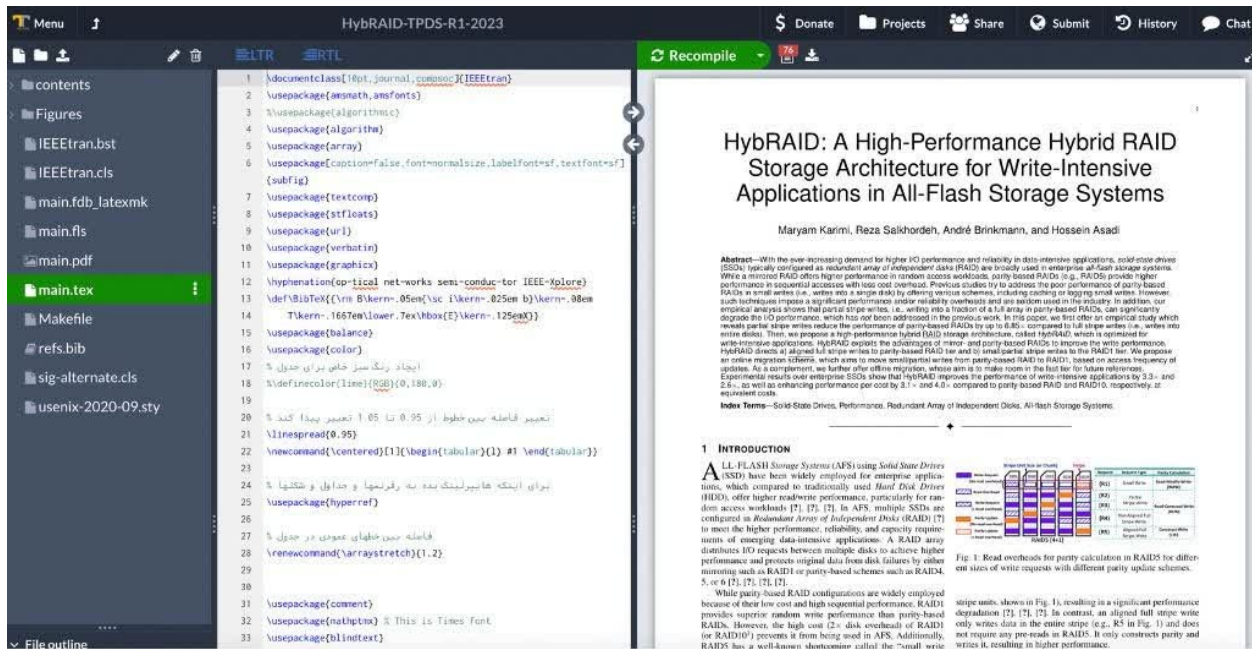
Menu HybRAID-TPDS-R1-2023 Donate Projects Share Submit History Chat

contents
Figures
IEEEtran.bst
IEEEtran.cls
main.fdb_latexmk
main.fls
main.pdf
main.tex
Makefile
refs.bib
sig-alternate.cls
usenix-2020-09.sty

File outline

LTR RTL

1 \documentclass[10pt,journal,compsoc]{IEEEtran}
2 \usepackage{amsmath,amsfonts}
3 %\usepackage{algorithmic}
4 \usepackage{algorithm}
5 \usepackage{array}
6 \usepackage[caption=false,font=normalsize,labelfont=sf,textfont=sf]{subfig}
7 \usepackage{textcomp}
8 \usepackage{stfloats}
9 \usepackage{url}
10 \usepackage{verbatim}
11 \usepackage{graphicx}
12 \hyphenation{op-tical net-works semi-conduc-tor IEEE-Xplore}
13 \def\BibTeX{{\rm B\kern-.05em{\sc i\kern-.025em b}\kern-.08em
14 T\kern-.1667em\lower.7ex\hbox{E}\kern-.125emX}}
15 \usepackage{balance}
16 \usepackage{color}
17 ایجاد رنگ سبز خاص برای جدول %
18 %\definecolor{lime}{RGB}{0,180,0}
19
20 تغییر فاصله بین خطوط از 0.95 تا 1.05 تغییر پیدا کند %
21 \linespread{0.95}
22 \newcommand{\centered}[1]{\begin{tabular}{l} #1 \end{tabular}}
23
24 برای اینکه هایپرلینک بده به رفرنسها و جداول و شکلها %
25 \usepackage{hyperref}
26
27 فاصله بین خطهای عمودی در جدول %
28 \renewcommand{\arraystretch}{1.2}
29
30
31 \usepackage{comment}
32 \usepackage{mathptmx} % This is Times font
33 \usepackage{blindtext}

Recompile 76

HybRAID: A High-Performance Hybrid RAID Storage Architecture for Write-Intensive Applications in All-Flash Storage Systems

Maryam Karimi, Reza Salkhordeh, André Brinkmann, and Hossein Asadi

Abstract—With the ever-increasing demand for higher I/O performance and reliability in data-intensive applications, solid-state drives (SSDs) typically configured as redundant array of independent disks (RAID) are broadly used in enterprise all-flash storage systems. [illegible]

Index Terms—Solid-State Drives, Performance, Redundant Array of Independent Disks, All-flash Storage Systems.

1 INTRODUCTION

ALL-FLASH Storage Systems (AFS) using Solid State Drives (SSD) have been widely employed for enterprise applications, which compared to traditionally used Hard Disk Drives (HDD), offer higher read/write performance, particularly for random access workloads [?], [?], [?]. In AFS, multiple SSDs are configured in Redundant Array of Independent Disks (RAID) [?] to meet the higher performance, reliability, and capacity requirements of emerging data-intensive applications. A RAID array distributes I/O requests between multiple disks to achieve higher performance and protects original data from disk failures by either mirroring such as RAID1 or parity-based schemes such as RAID4, 5, or 6 [?], [?], [?], [?].

While parity-based RAID configurations are widely employed because of their low cost and high sequential performance, RAID1 provides superior random write performance than parity-based RAIDs. However, the high cost (2× disk overhead) of RAID1 (or RAID10) prevents it from being used in AFS. Additionally, RAID5 has a well-known shortcoming called the "small write

Fig. 1: Read overheads for parity calculation in RAID5 for different sizes of write requests with different parity update schemes.

stripe units, shown in Fig. 1), resulting in a significant performance degradation [?], [?], [?]. In contrast, an aligned full stripe write only writes data in the entire stripe (e.g., R5 in Fig. 1) and does not require any pre-reads in RAID5. It only constructs parity and writes it, resulting in higher performance.